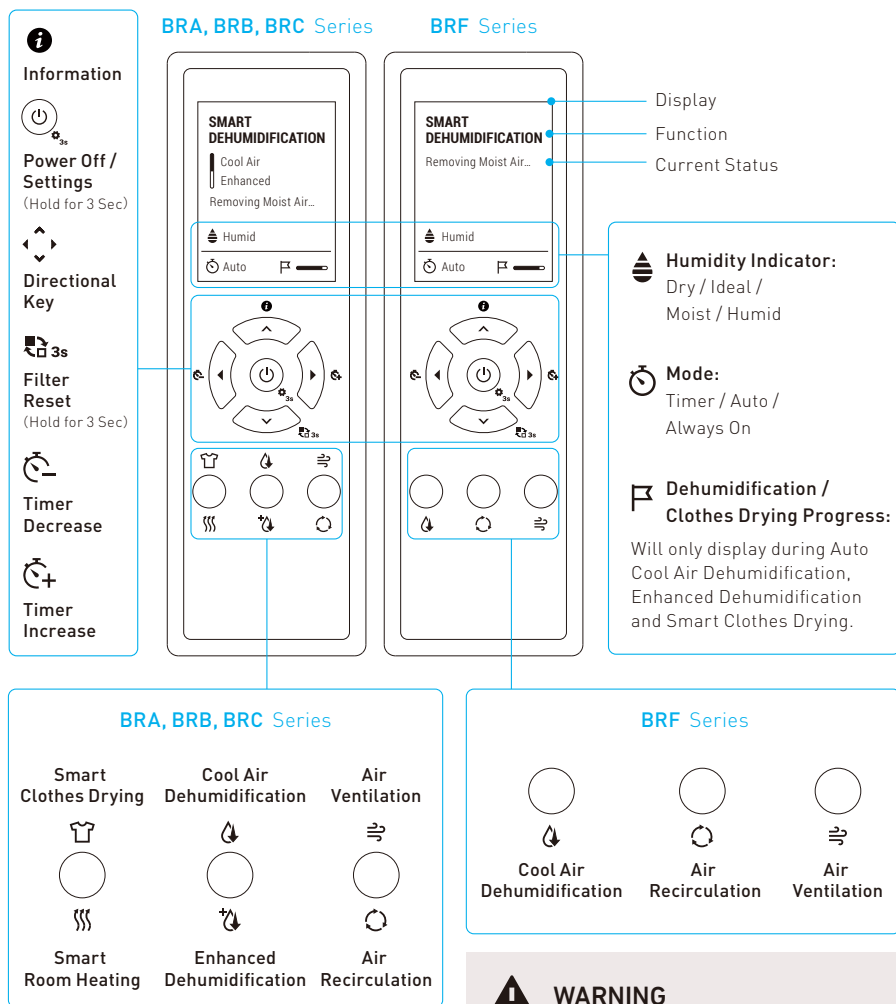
Information

Power Off / Settings (Hold for 3 Sec)

Directional Key

3s

Filter Reset (Hold for 3 Sec)

Timer Decrease

Timer Increase

BRA, BRB, BRC Series

SMART DEHUMIDIFICATION
Cool Air
Enhanced
Removing Moist Air...

Humid
Auto

3s

3s

BRF Series

SMART DEHUMIDIFICATION
Removing Moist Air...

Humid
Auto

3s

3s

Display
Function
Current Status

Humidity Indicator:
Dry / Ideal / Moist / Humid

Mode:
Timer / Auto / Always On

Dehumidification / Clothes Drying Progress:
Will only display during Auto Cool Air Dehumidification, Enhanced Dehumidification and Smart Clothes Drying.

BRA, BRB, BRC Series

Smart Clothes Drying

Cool Air Dehumidification

Air Ventilation

Smart Room Heating

Enhanced Dehumidification

Air Recirculation

BRF Series

Cool Air Dehumidification

Air Recirculation

Air Ventilation

WARNING